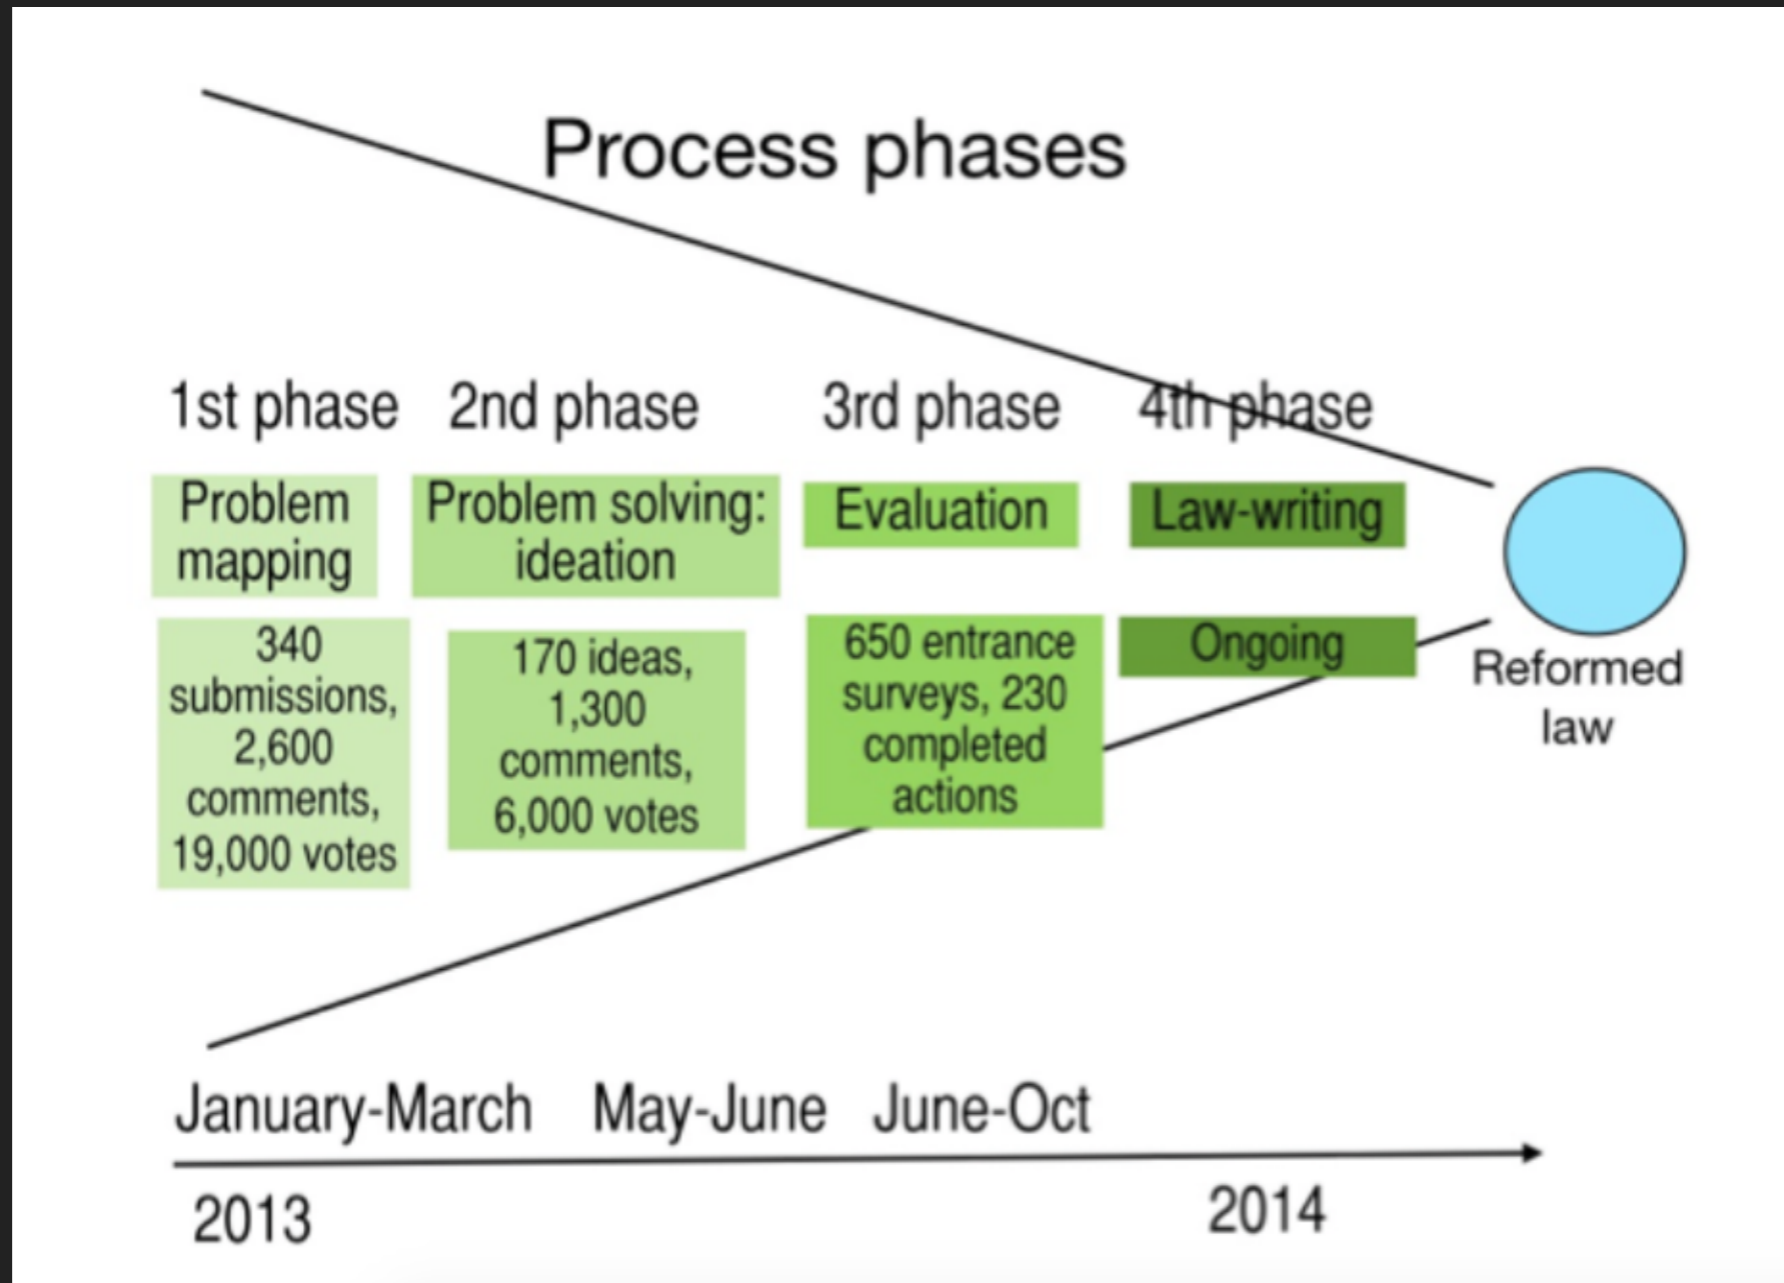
Process phases

1st phase 2nd phase 3rd phase 4th phase

Problem mapping

Problem solving: ideation

Evaluation

Law-writing

Reformed law

340 submissions, 2,600 comments, 19,000 votes

170 ideas, 1,300 comments, 6,000 votes

650 entrance surveys, 230 completed actions

Ongoing

January-March May-June June-Oct

2013

2014